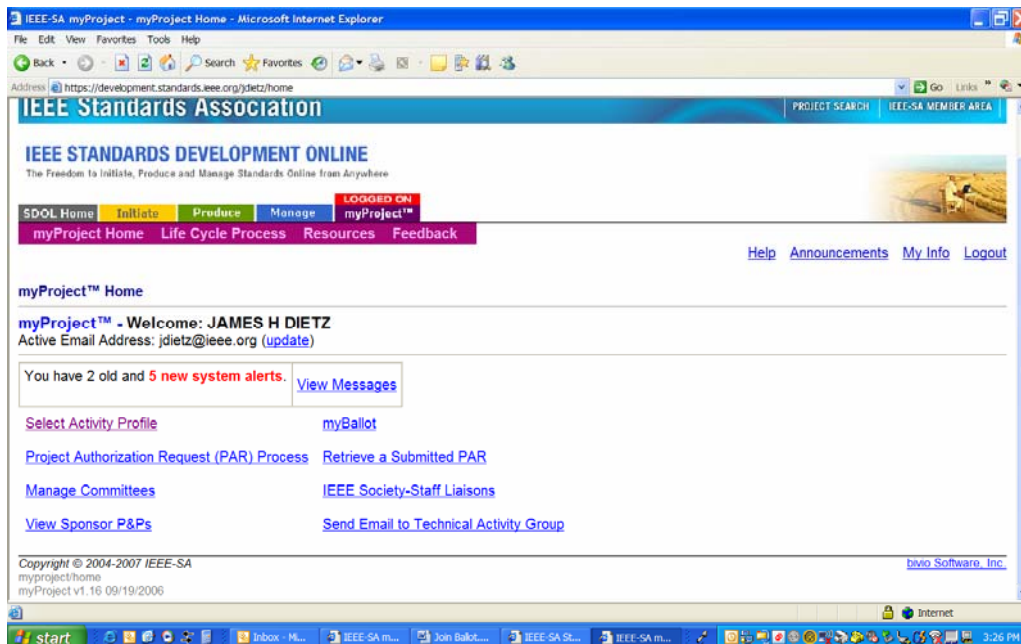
IEEE-SA myProject - myProject Home - Microsoft Internet Explorer

File Edit View Favorites Tools Help

Back Search Favorites

Address https://development.standards.ieee.org/jdietz/home

Go Links

IEEE Standards Association

PROJECT SEARCH | IEEE-SA MEMBER AREA

IEEE STANDARDS DEVELOPMENT ONLINE

The Freedom to Initiate, Produce and Manage Standards Online from Anywhere

SDOL Home | Initiate | Produce | Manage | LOGGED ON myProject™

myProject Home | Life Cycle Process | Resources | Feedback

Help Announcements My Info Logout

myProject™ Home

myProject™ - Welcome: JAMES H DIETZ

Active Email Address: jdietz@ieee.org (update)

| You have 2 old and 5 new system alerts. | View Messages |
|---|---|

Select Activity Profile

myBallot

Project Authorization Request (PAR) Process

Retrieve a Submitted PAR

Manage Committees

IEEE Society-Staff Liaisons

View Sponsor P&Ps

Send Email to Technical Activity Group

Copyright © 2004-2007 IEEE-SA

myproject/home

myProject v1.16 09/19/2006

bivio Software, Inc.

Internet

start | Inbox - Mi... | IEEE-SA m... | Join Ballot.... | IEEE-SA St... | IEEE-SA m... | 3:26 PM